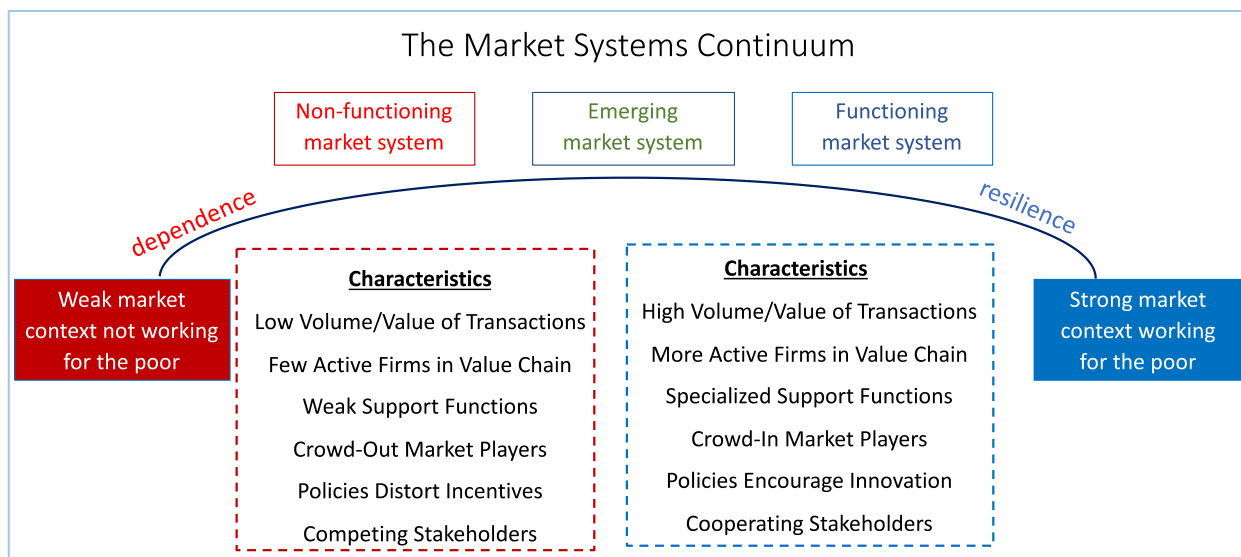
The Market Systems Continuum

Non-functioning market system

Emerging market system

Functioning market system

dependence

resilience

Weak market context not working for the poor

Characteristics

Low Volume/Value of Transactions

Few Active Firms in Value Chain

Weak Support Functions

Crowd-Out Market Players

Policies Distort Incentives

Competing Stakeholders

Characteristics

High Volume/Value of Transactions

More Active Firms in Value Chain

Specialized Support Functions

Crowd-In Market Players

Policies Encourage Innovation

Cooperating Stakeholders

Strong market context working for the poor